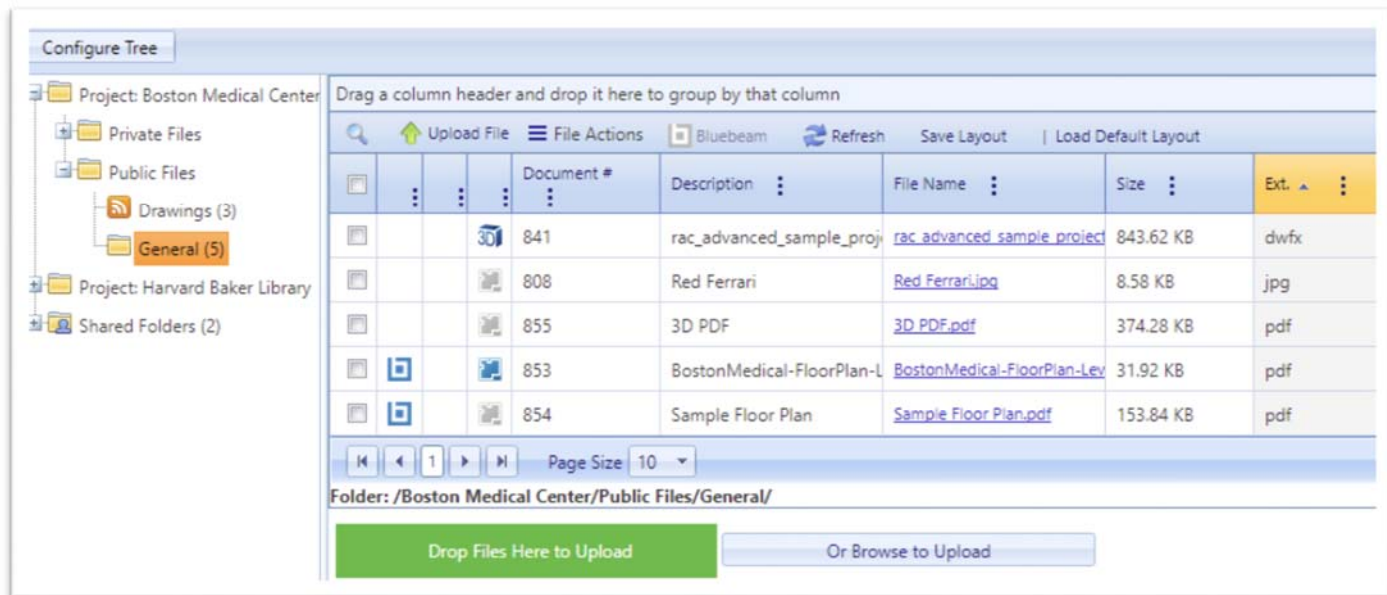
Configure Tree

Project: Boston Medical Center
Private Files
Public Files
Drawings (3)
General (5)
Project: Harvard Baker Library
Shared Folders (2)

Drag a column header and drop it here to group by that column

Upload File | File Actions | Bluebeam | Refresh | Save Layout | Load Default Layout

| | | | | Document # | Description | File Name | Size | Ext. |
|---|---|---|---|---|---|---|---|---|
| | | | | 841 | rac_advanced_sample_proj | rac advanced sample project | 843.62 KB | dwfx |
| | | | | 808 | Red Ferrari | Red Ferrari.jpg | 8.58 KB | jpg |
| | | | | 855 | 3D PDF | 3D PDF.pdf | 374.28 KB | pdf |
| | | | | 853 | BostonMedical-FloorPlan-L | BostonMedical-FloorPlan-Lev | 31.92 KB | pdf |
| | | | | 854 | Sample Floor Plan | Sample Floor Plan.pdf | 153.84 KB | pdf |

1 Page Size 10

Folder: /Boston Medical Center/Public Files/General/

Drop Files Here to Upload
Or Browse to Upload